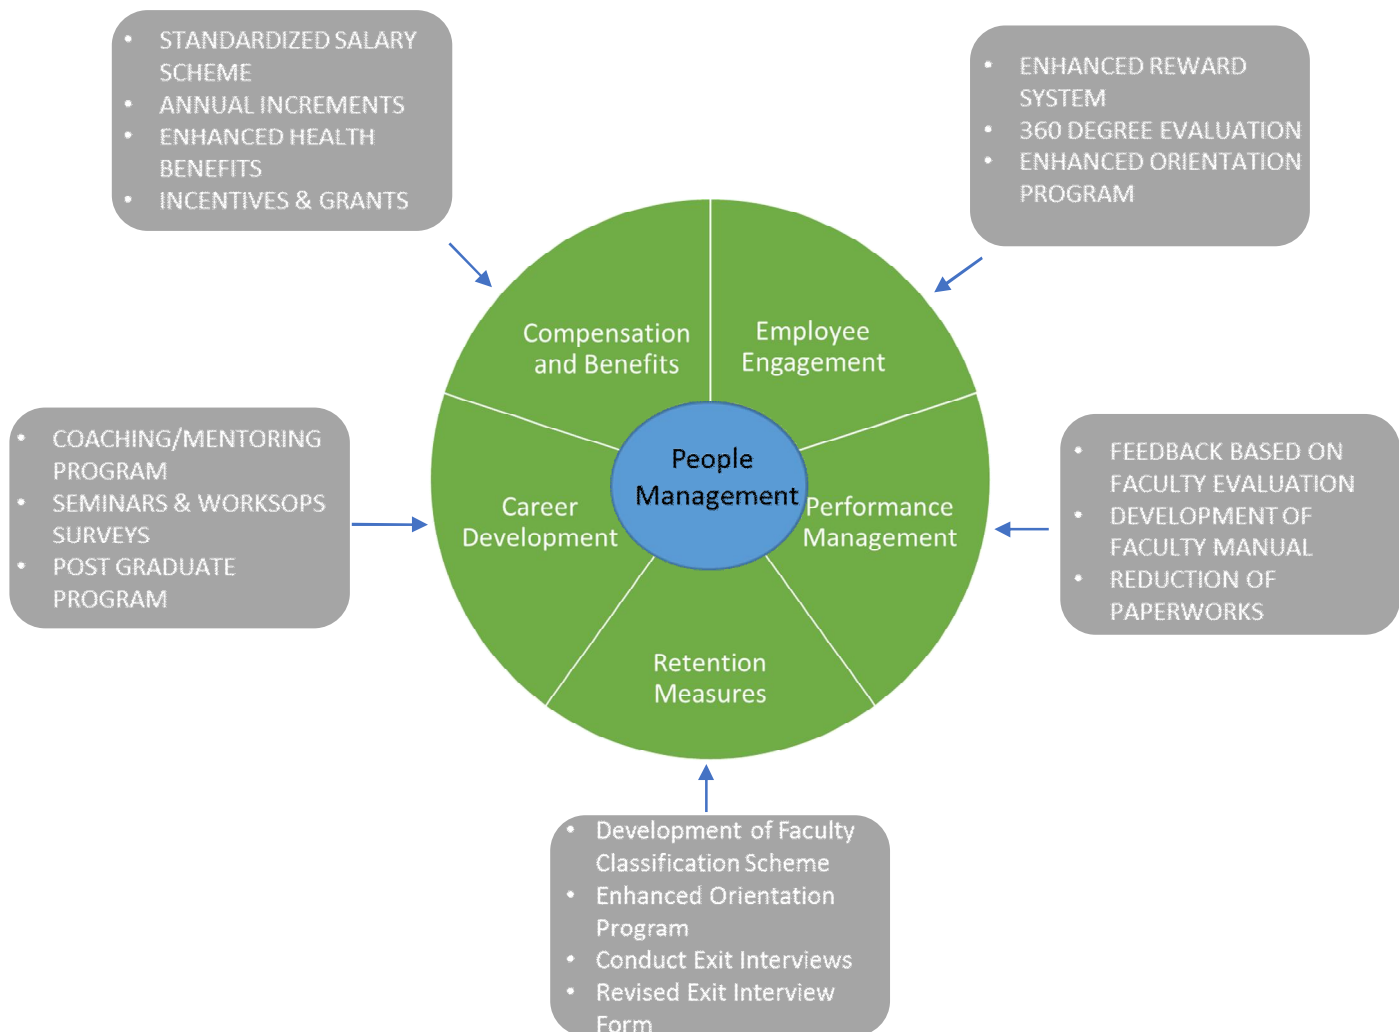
- STANDARDIZED SALARY SCHEME
- ANNUAL INCREMENTS
- ENHANCED HEALTH BENEFITS
- INCENTIVES & GRANTS

- ENHANCED REWARD SYSTEM
- 360 DEGREE EVALUATION
- ENHANCED ORIENTATION PROGRAM

Compensation and Benefits

Employee Engagement

People Management

Career Development

Performance Management

Retention Measures

- COACHING/MENTORING PROGRAM
- SEMINARS & WORKSOPS SURVEYS
- POST GRADUATE PROGRAM

- FEEDBACK BASED ON FACULTY EVALUATION
- DEVELOPMENT OF FACULTY MANUAL
- REDUCTION OF PAPERWORKS

- Development of Faculty Classification Scheme
- Enhanced Orientation Program
- Conduct Exit Interviews
- Revised Exit Interview Form